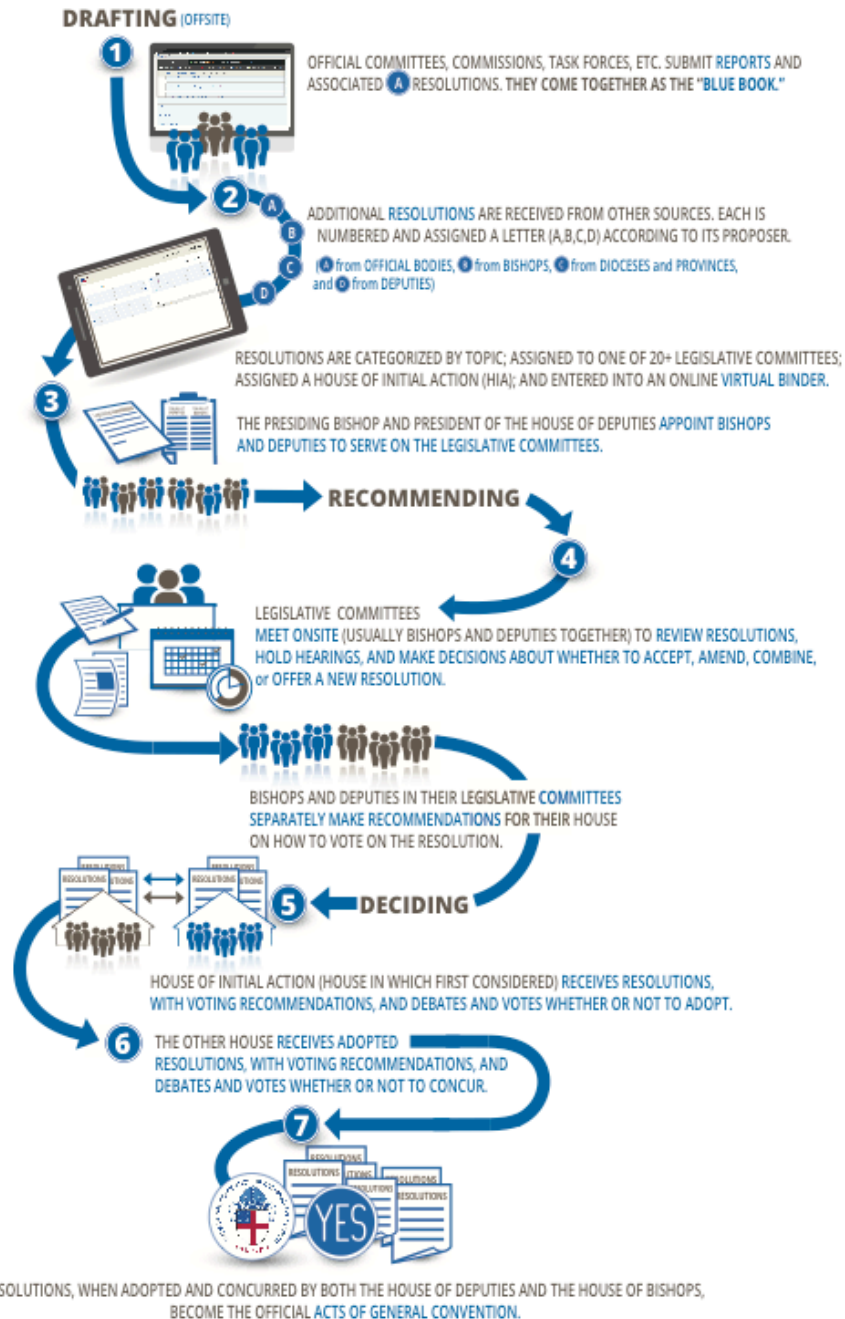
DRAFTING (OFFSITE)

1

OFFICIAL COMMITTEES, COMMISSIONS, TASK FORCES, ETC. SUBMIT REPORTS AND ASSOCIATED A RESOLUTIONS. THEY COME TOGETHER AS THE "BLUE BOOK."

2

A
B
C
D

ADDITIONAL RESOLUTIONS ARE RECEIVED FROM OTHER SOURCES. EACH IS NUMBERED AND ASSIGNED A LETTER (A,B,C,D) ACCORDING TO ITS PROPOSER.

(A from OFFICIAL BODIES, B from BISHOPS, C from DIOCESES and PROVINCES, and D from DEPUTIES)

RESOLUTIONS ARE CATEGORIZED BY TOPIC; ASSIGNED TO ONE OF 20+ LEGISLATIVE COMMITTEES; ASSIGNED A HOUSE OF INITIAL ACTION (HIA); AND ENTERED INTO AN ONLINE VIRTUAL BINDER.

3

THE PRESIDING BISHOP AND PRESIDENT OF THE HOUSE OF DEPUTIES APPOINT BISHOPS AND DEPUTIES TO SERVE ON THE LEGISLATIVE COMMITTEES.

RECOMMENDING

4

LEGISLATIVE COMMITTEES
MEET ONSITE (USUALLY BISHOPS AND DEPUTIES TOGETHER) TO REVIEW RESOLUTIONS, HOLD HEARINGS, AND MAKE DECISIONS ABOUT WHETHER TO ACCEPT, AMEND, COMBINE, or OFFER A NEW RESOLUTION.

BISHOPS AND DEPUTIES IN THEIR LEGISLATIVE COMMITTEES SEPARATELY MAKE RECOMMENDATIONS FOR THEIR HOUSE ON HOW TO VOTE ON THE RESOLUTION.

RESOLUTIONS
RESOLUTIONS

5

DECIDING

HOUSE OF INITIAL ACTION (HOUSE IN WHICH FIRST CONSIDERED) RECEIVES RESOLUTIONS, WITH VOTING RECOMMENDATIONS, AND DEBATES AND VOTES WHETHER OR NOT TO ADOPT.

6

THE OTHER HOUSE RECEIVES ADOPTED RESOLUTIONS, WITH VOTING RECOMMENDATIONS, AND DEBATES AND VOTES WHETHER OR NOT TO CONCUR.

7

RESOLUTIONS
RESOLUTIONS
RESOLUTIONS
YES

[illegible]SOLUTIONS, WHEN ADOPTED AND CONCURRED BY BOTH THE HOUSE OF DEPUTIES AND THE HOUSE OF BISHOPS, BECOME THE OFFICIAL ACTS OF GENERAL CONVENTION.